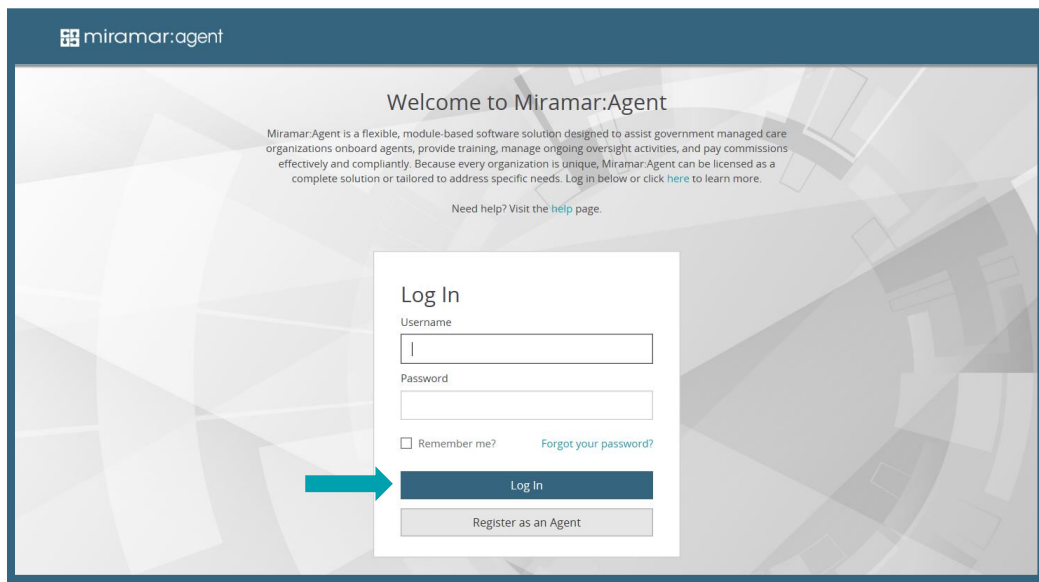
miramar:agent

Welcome to Miramar:Agent

Miramar:Agent is a flexible, module-based software solution designed to assist government managed care organizations onboard agents, provide training, manage ongoing oversight activities, and pay commissions effectively and compliantly. Because every organization is unique, Miramar:Agent can be licensed as a complete solution or tailored to address specific needs. Log in below or click here to learn more.

Need help? Visit the help page.

Log In

Username

Password

Remember me?

Forgot your password?

Log In

Register as an Agent